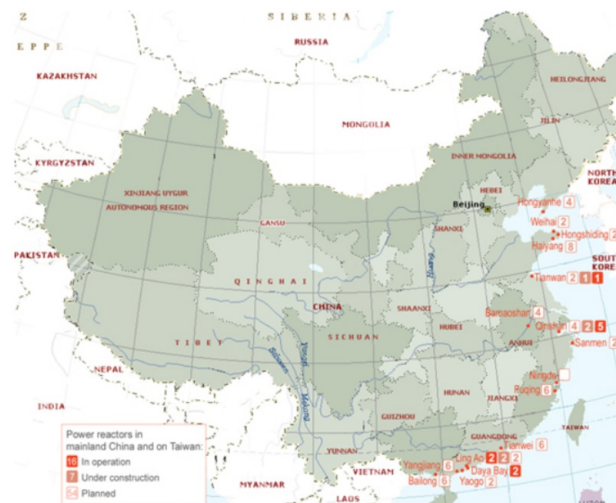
Z
SIBERIA
EPPE
RUSSIA
KAZAKHSTAN
HEILONGJIANG
MONGOLIA
JILIN
KYRGYZSTAN
INNER MONGOLIA
NORTH KOREA
XINJIANG UYGUR AUTONOMOUS REGION
HEBEI
Beijing
Hongyanhe 4
GANSU
SHANXI
Weihai 2
Hongshiding 2
Haiyang 8
PAKISTAN
SOUTH KOREA
QINGHAI
Tianwan 2 1 1
CHINA
SHAANXI
Bamaoshan 4
HUBEI
Qinshan 4 2 5
TIBET
SICHUAN
ANHUI
Sanmen 2
NEPAL
Ningde
Fuqing 6
INDIA
HUNAN
JIANGXI
GUIZHOU
TAIWAN
Power reactors in mainland China and on Taiwan:
GUANGDONG
Tianwei 6
16 In operation
YUNNAN
Yangjiang 6
Ling Ao 2 2
7 Under construction
VIETNAM
Daya Bay 2
Bailong 6
Yaogo 2
24 Planned
MYANMAR
LAOS